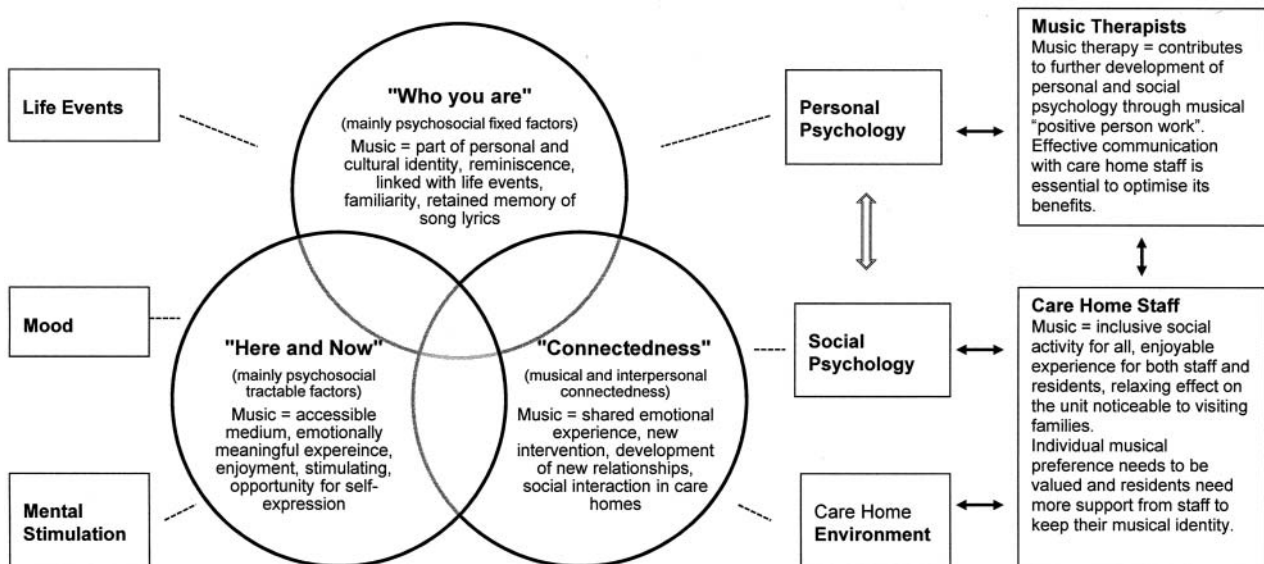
Life Events

"Who you are"
(mainly psychosocial fixed factors)
Music = part of personal and cultural identity, reminiscence, linked with life events, familiarity, retained memory of song lyrics

Personal Psychology

Music Therapists
Music therapy = contributes to further development of personal and social psychology through musical "positive person work". Effective communication with care home staff is essential to optimise its benefits.

Mood

"Here and Now"
(mainly psychosocial tractable factors)
Music = accessible medium, emotionally meaningful expereince, enjoyment, stimulating, opportunity for self-expression

"Connectedness"
(musical and interpersonal connectedness)
Music = shared emotional experience, new intervention, development of new relationships, social interaction in care homes

Social Psychology

Care Home Staff
Music = inclusive social activity for all, enjoyable experience for both staff and residents, relaxing effect on the unit noticeable to visiting families.
Individual musical preference needs to be valued and residents need more support from staff to keep their musical identity.

Mental Stimulation

Care Home Environment